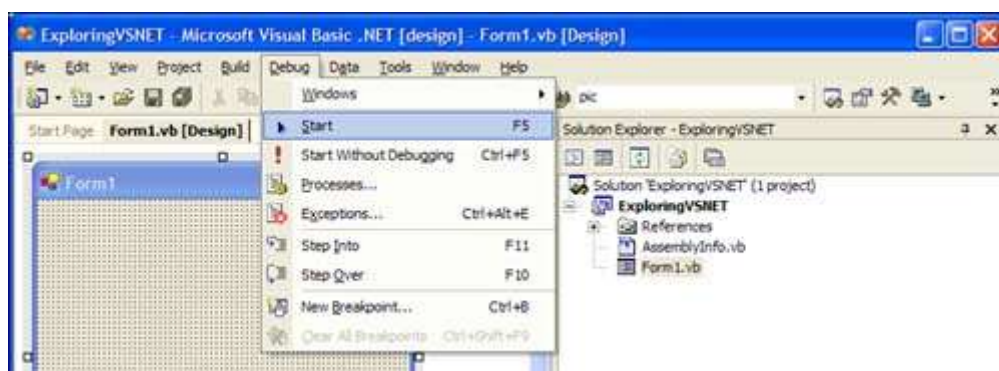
ExploringVSNET - Microsoft Visual Basic .NET [design] - Form1.vb [Design]

File Edit View Project Build Debug Data Tools Window Help

pic

Start Page Form1.vb [Design]

Form1

Windows
Start F5
Start Without Debugging Ctrl+F5
Processes...
Exceptions... Ctrl+Alt+E
Step Into F11
Step Over F10
New Breakpoint... Ctrl+B
Clear All Breakpoints Ctrl+Shift+F9

Solution Explorer - ExploringVSNET

Solution 'ExploringVSNET' (1 project)
ExploringVSNET
References
AssemblyInfo.vb
Form1.vb